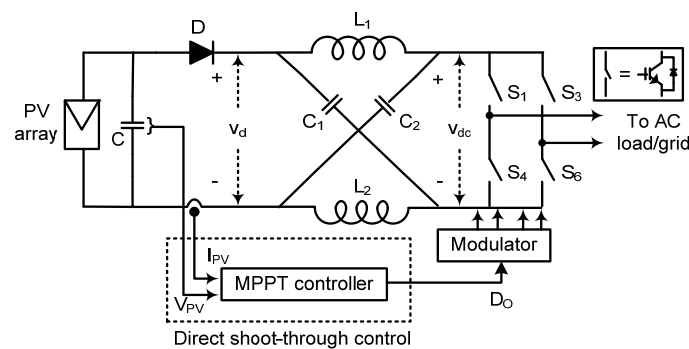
D

$L_1$

+

+

PV array

C

$v_d$

$C_1$

$C_2$

$v_{dc}$

$S_1$

$S_3$

To AC load/grid

-

-

$S_4$

$S_6$

$L_2$

Modulator

$I_{PV}$

MPPT controller

$V_{PV}$

$D_O$

Direct shoot-through control